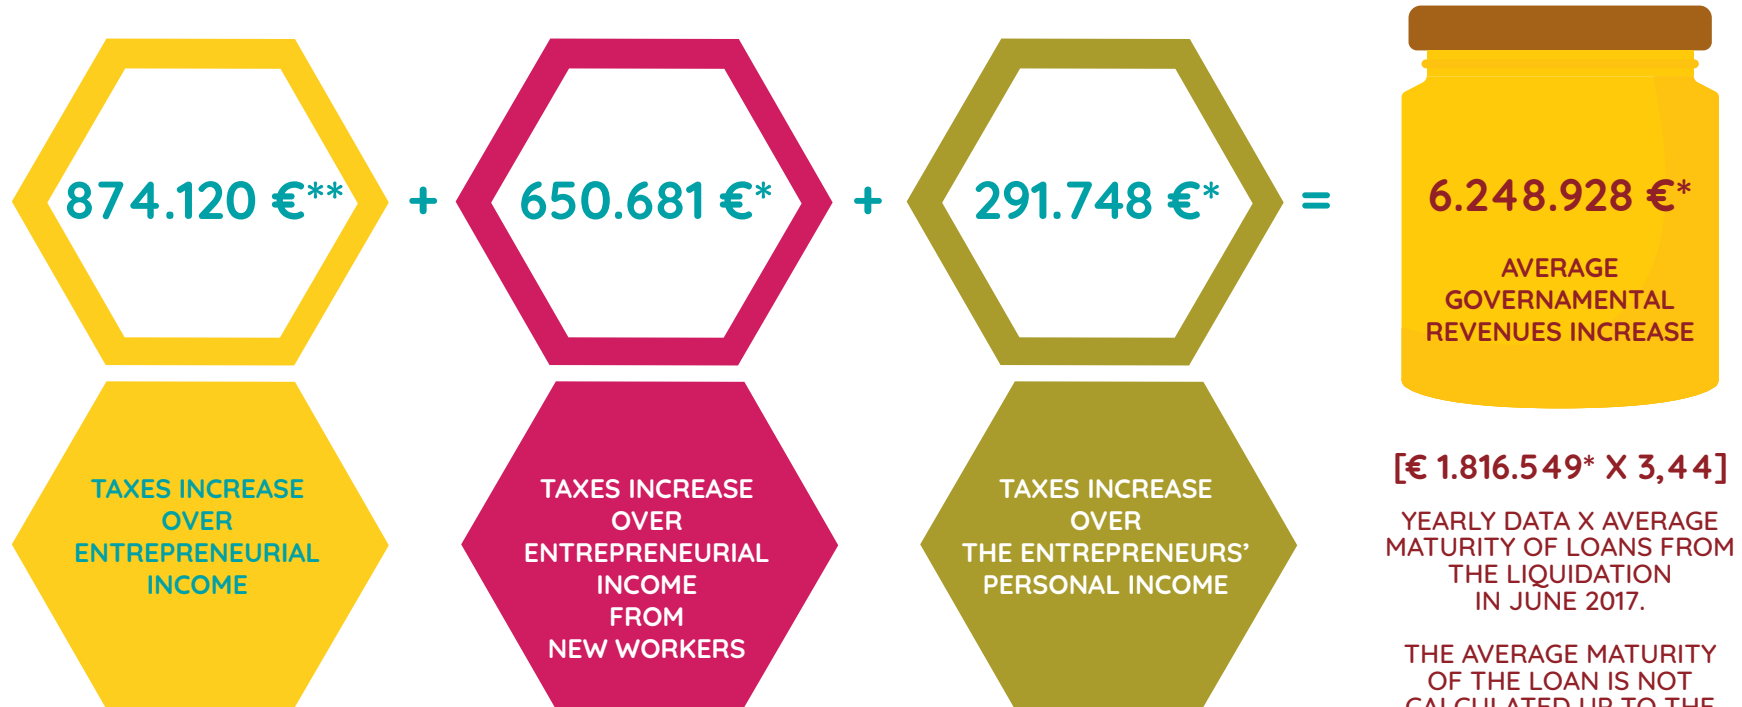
874.120 €**

+

650.681 €*

+

291.748 €*

=

6.248.928 €*

AVERAGE GOVERNAMENTAL REVENUES INCREASE

TAXES INCREASE OVER ENTREPRENEURIAL INCOME

TAXES INCREASE OVER ENTREPRENEURIAL INCOME FROM NEW WORKERS

TAXES INCREASE OVER THE ENTREPRENEURS' PERSONAL INCOME

[€ 1.816.549* X 3,44]

YEARLY DATA X AVERAGE MATURITY OF LOANS FROM THE LIQUIDATION IN JUNE 2017.

THE AVERAGE MATURITY OF THE LOAN IS NOT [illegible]